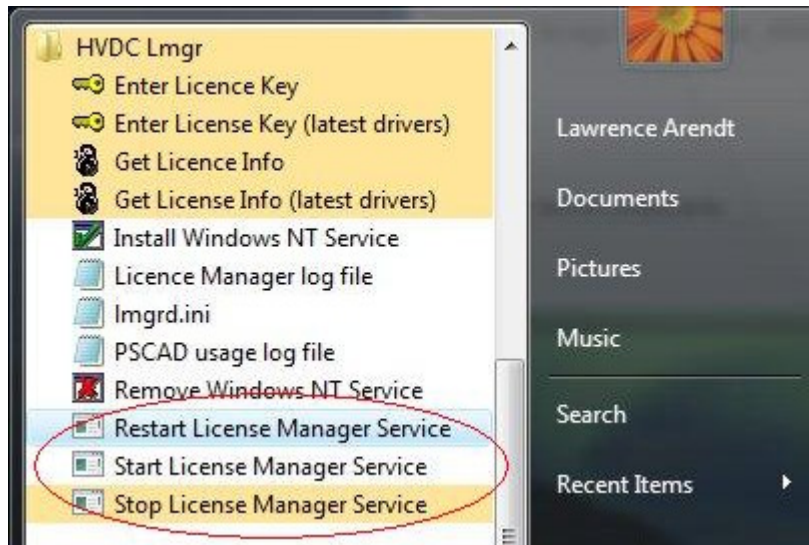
HVDC Lmgr
Enter Licence Key
Enter License Key (latest drivers)
Get Licence Info
Get License Info (latest drivers)
Install Windows NT Service
Licence Manager log file
lmgrd.ini
PSCAD usage log file
Remove Windows NT Service
Restart License Manager Service
Start License Manager Service
Stop License Manager Service

Lawrence Arendt
Documents
Pictures
Music
Search
Recent Items